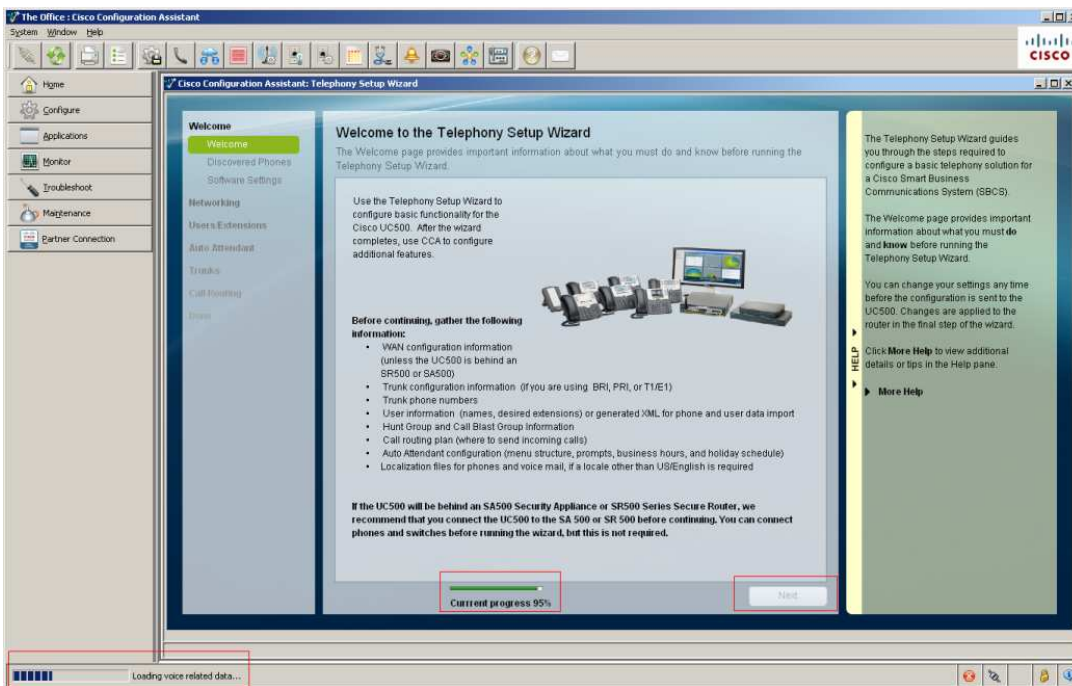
The Office : Cisco Configuration Assistant

System Window Help

CISCO

Home

Configure

Applications

Monitor

Troubleshoot

Maintenance

Partner Connection

Cisco Configuration Assistant: Telephony Setup Wizard

Welcome

Welcome

Discovered Phones

Software Settings

Networking

Users/Extensions

Auto Attendant

Trunks

Call Routing

Done

Welcome to the Telephony Setup Wizard

The Welcome page provides important information about what you must do and know before running the Telephony Setup Wizard.

Use the Telephony Setup Wizard to configure basic functionality for the Cisco UC500. After the wizard completes, use CCA to configure additional features.

Before continuing, gather the following information:

- WAN configuration information (unless the UC500 is behind an SR500 or SA500)
- Trunk configuration information (if you are using BRI, PRI, or T1/E1)
- Trunk phone numbers
- User information (names, desired extensions) or generated XML for phone and user data import
- Hunt Group and Call Blast Group Information
- Call routing plan (where to send incoming calls)
- Auto Attendant configuration (menu structure, prompts, business hours, and holiday schedule)
- Localization files for phones and voice mail, if a locale other than US/English is required

If the UC500 will be behind an SA500 Security Appliance or SR500 Series Secure Router, we recommend that you connect the UC500 to the SA 500 or SR 500 before continuing. You can connect phones and switches before running the wizard, but this is not required.

Current progress 95%

Next

HELP

The Telephony Setup Wizard guides you through the steps required to configure a basic telephony solution for a Cisco Smart Business Communications System (SBCS).

The Welcome page provides important information about what you must **do** and **know** before running the Telephony Setup Wizard.

You can change your settings any time before the configuration is sent to the UC500. Changes are applied to the router in the final step of the wizard.

Click **More Help** to view additional details or tips in the Help pane.

More Help

Loading voice related data...